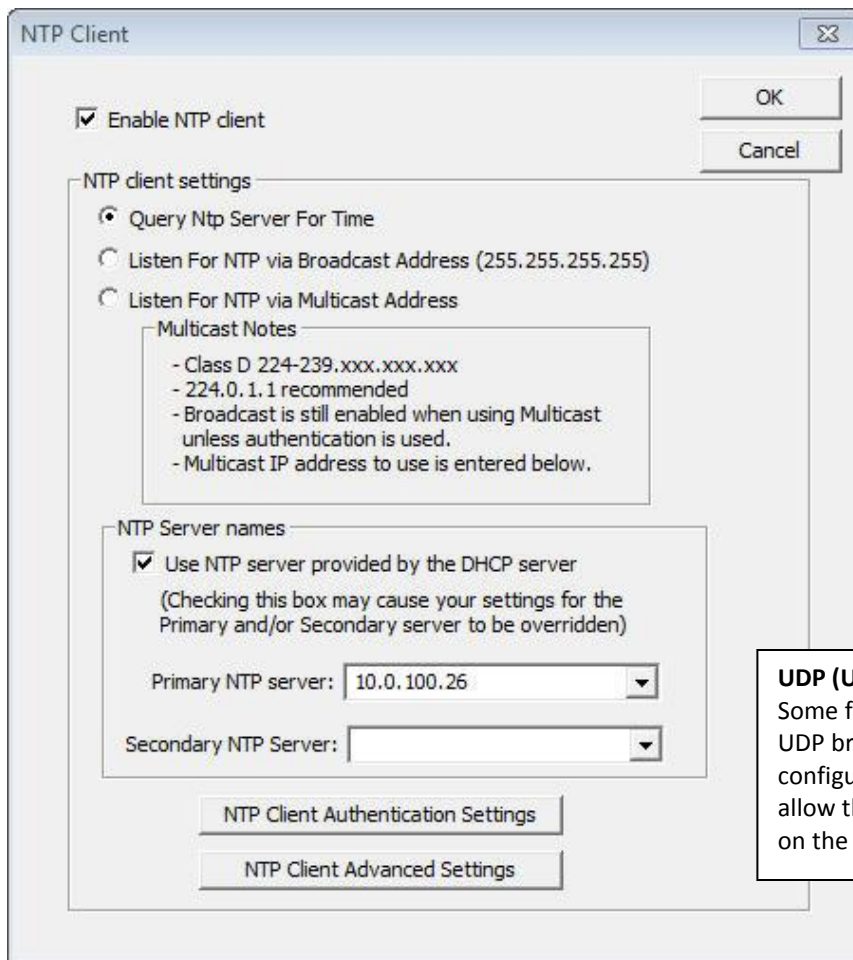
NTP Client

OK

Cancel

☑ Enable NTP client

NTP client settings

Query Ntp Server For Time

Listen For NTP via Broadcast Address (255.255.255.255)

Listen For NTP via Multicast Address

Multicast Notes

- Class D 224-239.xxx.xxx.xxx
- 224.0.1.1 recommended
- Broadcast is still enabled when using Multicast unless authentication is used.
- Multicast IP address to use is entered below.

NTP Server names

☑ Use NTP server provided by the DHCP server

(Checking this box may cause your settings for the Primary and/or Secondary server to be overridden)

Primary NTP server: 10.0.100.26

Secondary NTP Server:

NTP Client Authentication Settings

NTP Client Advanced Settings

**UDP (U**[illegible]
Some f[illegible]
UDP br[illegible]
configu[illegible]
allow t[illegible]
on the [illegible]